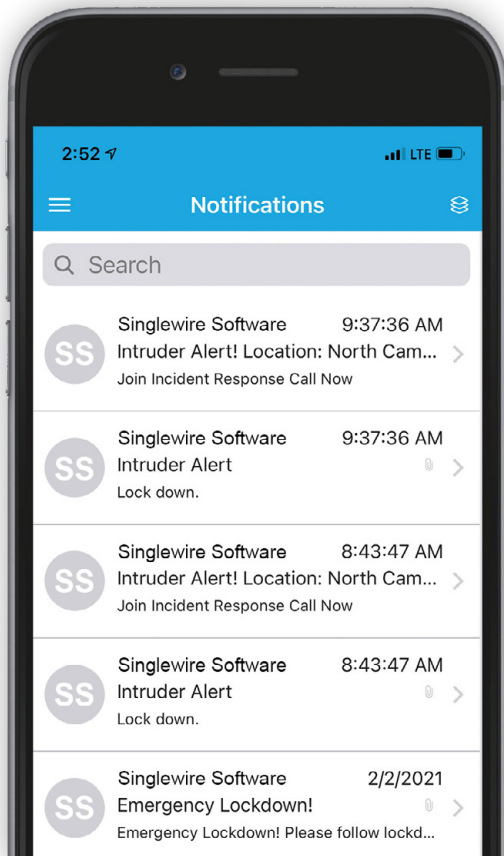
2:52

LTE

Notifications

Search

SS
Singlewire Software 9:37:36 AM
Intruder Alert! Location: North Cam...
Join Incident Response Call Now

SS
Singlewire Software 9:37:36 AM
Intruder Alert
Lock down.

SS
Singlewire Software 8:43:47 AM
Intruder Alert! Location: North Cam...
Join Incident Response Call Now

SS
Singlewire Software 8:43:47 AM
Intruder Alert
Lock down.

SS
Singlewire Software 2/2/2021
Emergency Lockdown!
Emergency Lockdown! Please follow lockd...